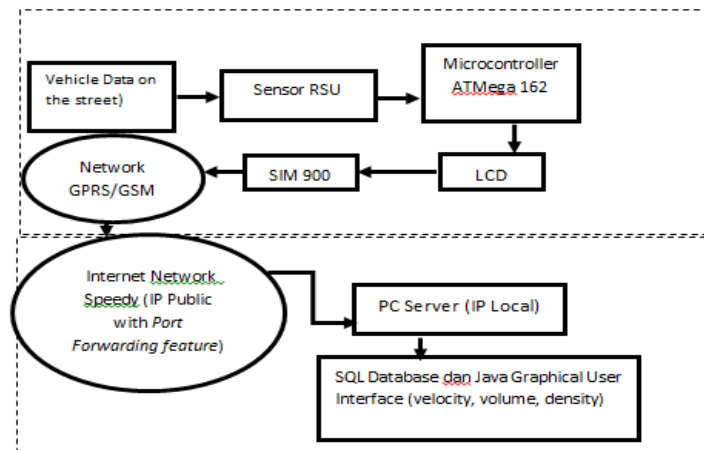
Vehicle Data on the street)

Sensor RSU

Microcontroller ATMega 162

LCD

SIM 900

Network GPRS/GSM

Internet Network Speedy (IP Public with Port Forwarding feature)

PC Server (IP Local)

SQL Database dan Java Graphical User Interface (velocity, volume, density)